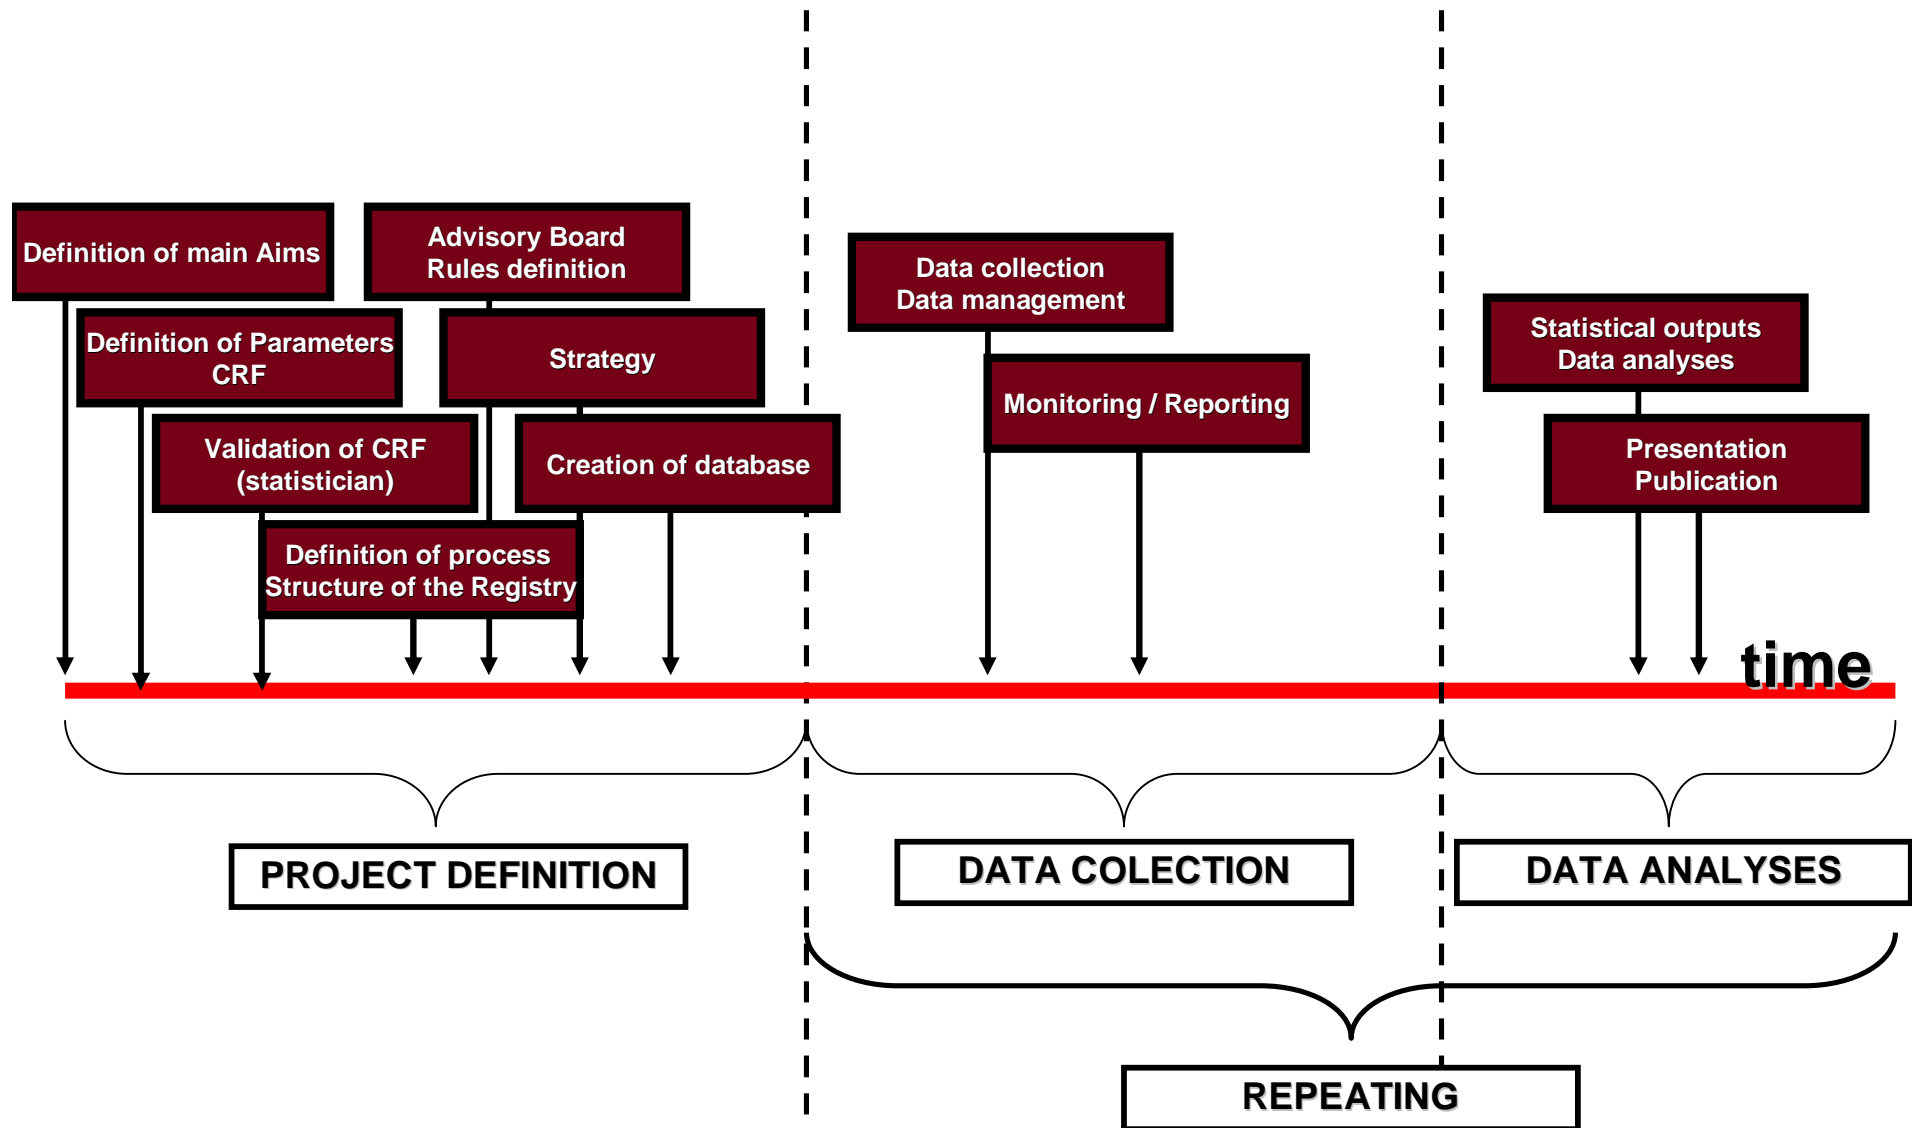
Definition of main Aims

Advisory Board
Rules definition

Definition of Parameters
CRF

Strategy

Validation of CRF
(statistician)

Creation of database

Definition of process
Structure of the Registry

Data collection
Data management

Monitoring / Reporting

Statistical outputs
Data analyses

Presentation
Publication

time

PROJECT DEFINITION

DATA COLECTION

DATA ANALYSES

REPEATING